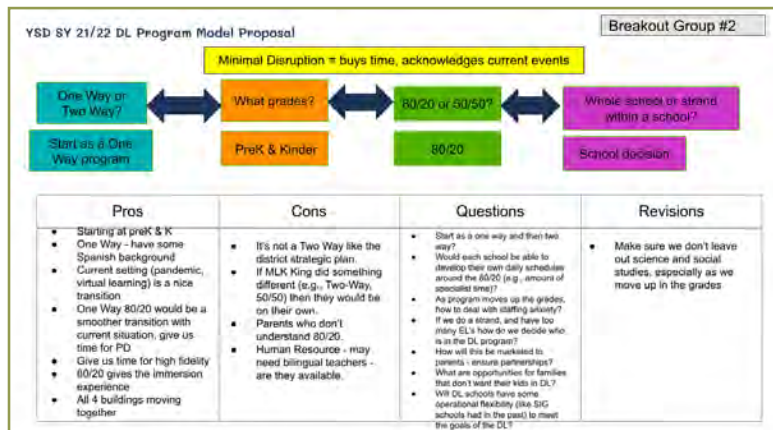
YSD SY 21/22 DL Program Model Proposal

Breakout Group #2

Minimal Disruption = buys time, acknowledges current events

One Way or Two Way?

What grades?

80/20 or 50/50?

Whole school or strand within a school?

Start as a One Way program

PreK & Kinder

80/20

School decision

| Pros | Cons | Questions | Revisions |
|---|---|---|---|
| • Starting at preK & K<br>• One Way - have some Spanish background<br>• Current setting (pandemic, virtual learning) is a nice transition<br>• One Way 80/20 would be a smoother transition with current situation, give us time for PD<br>• Give us time for high fidelity<br>• 80/20 gives the immersion experience<br>• All 4 buildings moving together | • It's not a Two Way like the district strategic plan.<br>• If MLK King did something different (e.g., Two-Way, 50/50) then they would be on their own.<br>• Parents who don't understand 80/20.<br>• Human Resource - may need bilingual teachers - are they available. | • Start as a one way and then two way?<br>• Would each school be able to develop their own daily schedules around the 80/20 (e.g., amount of specialist time)?<br>• As program moves up the grades, how to deal with staffing anxiety?<br>• If we do a strand, and have too many EL's how do we decide who is in the DL program?<br>• How will this be marketed to parents - ensure partnerships?<br>• What are opportunities for families that don't want their kids in DL?<br>• Will DL schools have some operational flexibility (like SIG schools had in the past) to meet the goals of the DL? | • Make sure we don't leave out science and social studies, especially as we move up in the grades |